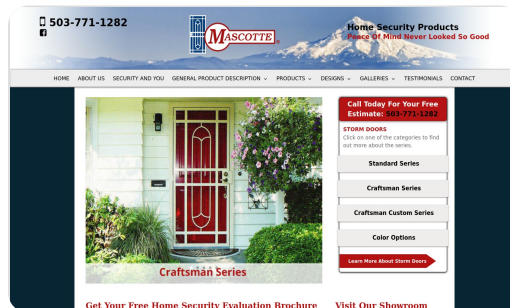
503-771-1282

MASCOTTE

Home Security Products
Peace Of Mind Never Looked So Good

HOME ABOUT US SECURITY AND YOU GENERAL PRODUCT DESCRIPTION PRODUCTS DESIGNS GALLERIES TESTIMONIALS CONTACT

Craftsman Series

Call Today For Your Free Estimate: 503-771-1282

STORM DOORS
Click on one of the categories to find out more about the series.

Standard Series

Craftsman Series

Craftsman Custom Series

Color Options

Learn More About Storm Doors

Get Your Free Home Security Evaluation Brochure

Visit Our Showroom